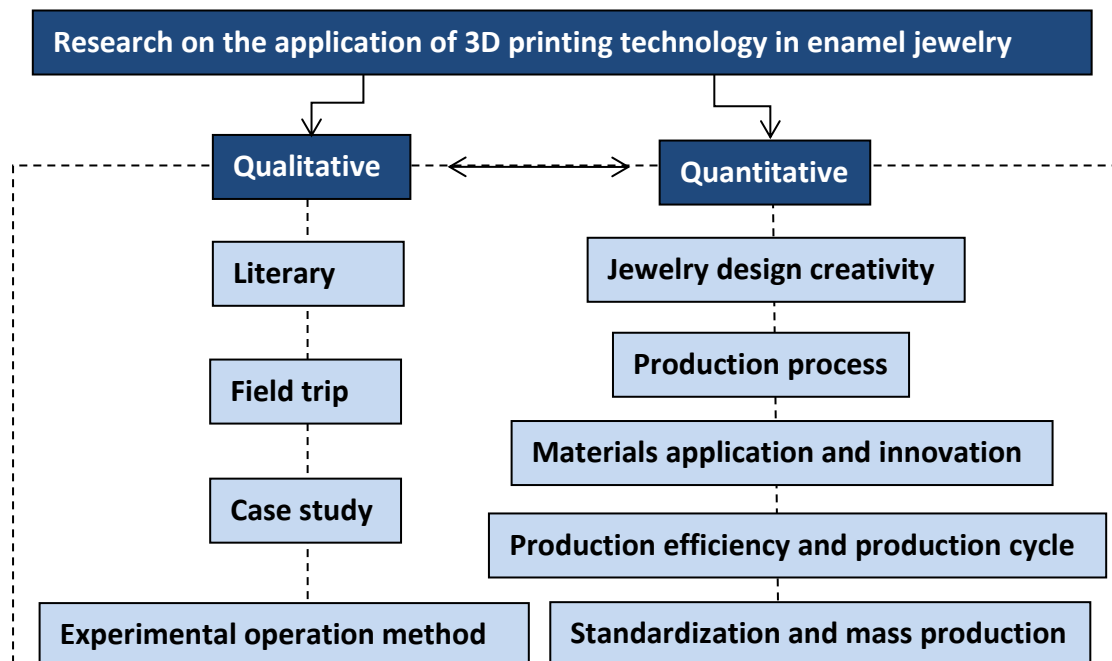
Research on the application of 3D printing technology in enamel jewelry

Qualitative

Quantitative

Literary

Field trip

Case study

Experimental operation method

Jewelry design creativity

Production process

Materials application and innovation

Production efficiency and production cycle

Standardization and mass production